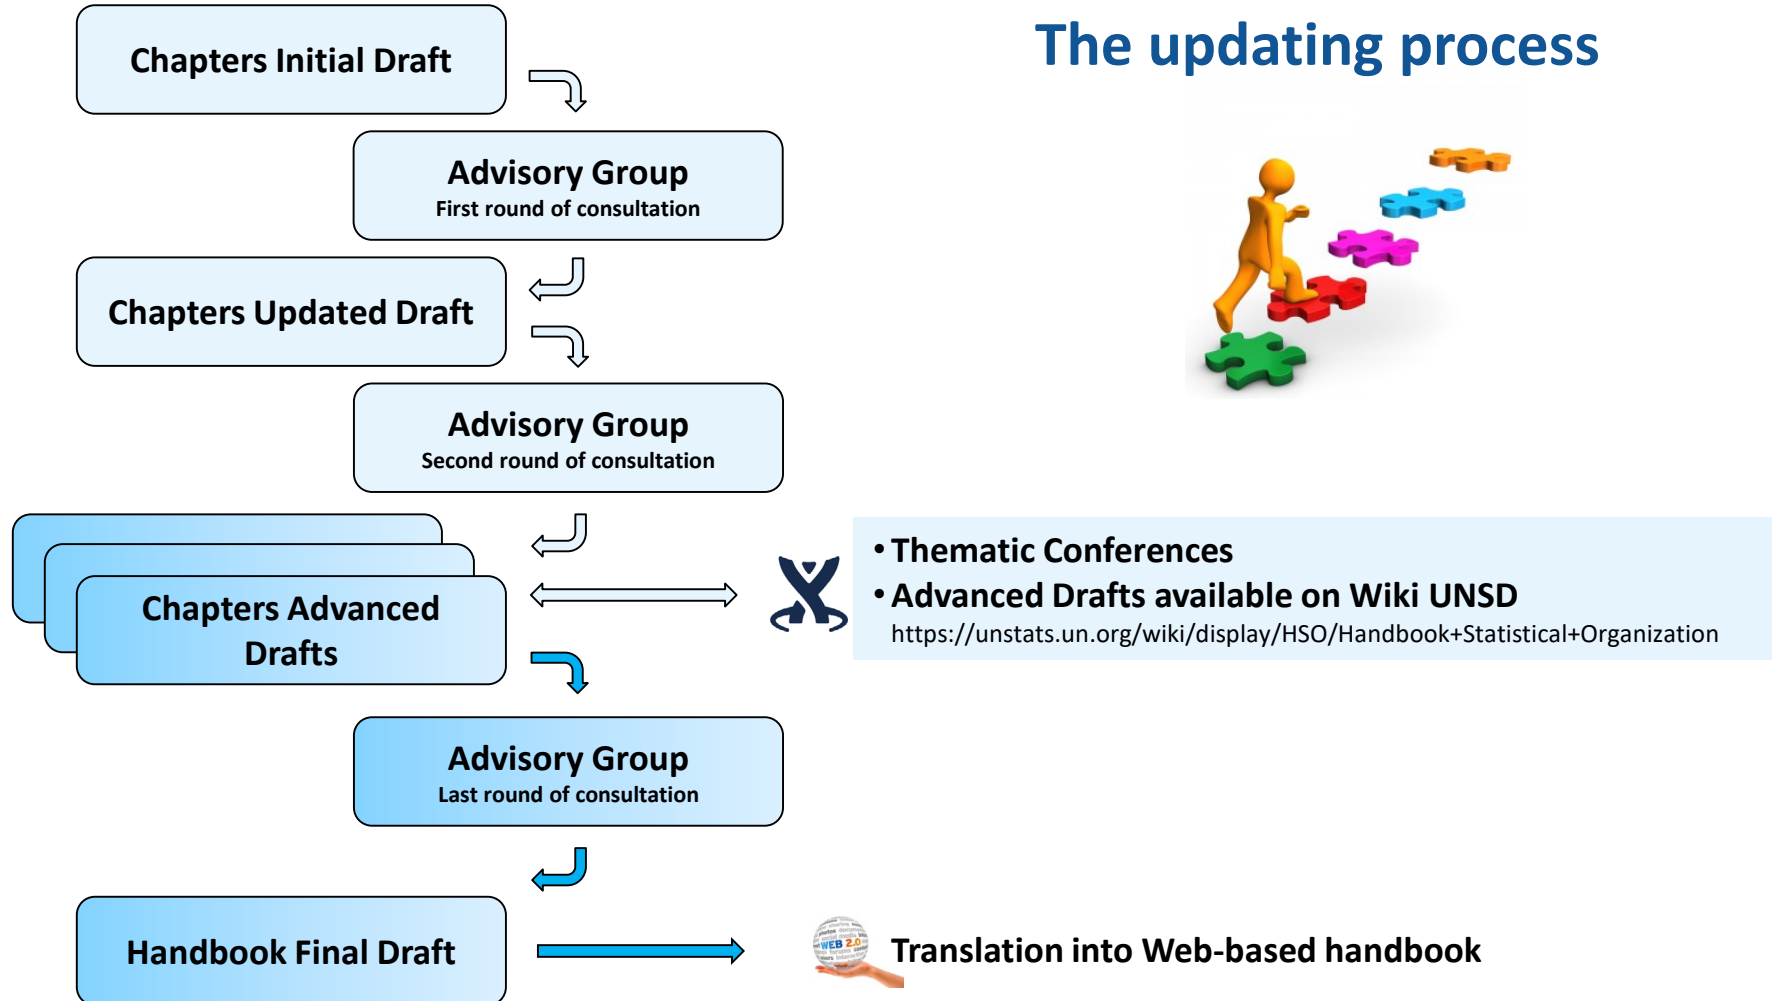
The updating process

Chapters Initial Draft

Advisory Group
First round of consultation

Chapters Updated Draft

Advisory Group
Second round of consultation

Chapters Advanced Drafts

• Thematic Conferences
• Advanced Drafts available on Wiki UNSD
https://unstats.un.org/wiki/display/HSO/Handbook+Statistical+Organization

Advisory Group
Last round of consultation

Handbook Final Draft

WEB 2.0

Translation into Web-based handbook